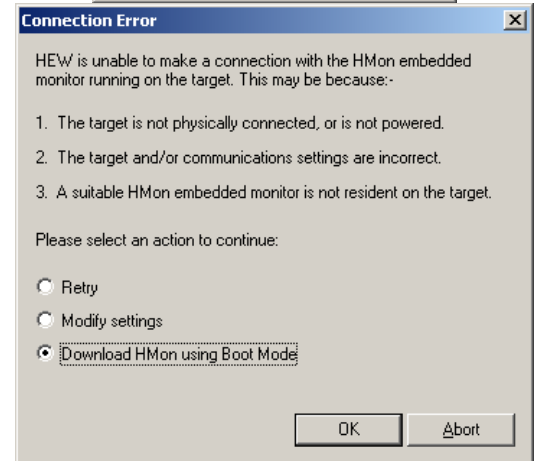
Connection Error

HEW is unable to make a connection with the HMon embedded monitor running on the target. This may be because:-

1. The target is not physically connected, or is not powered.

2. The target and/or communications settings are incorrect.

3. A suitable HMon embedded monitor is not resident on the target.

Please select an action to continue:

Retry

Modify settings

Download HMon using Boot Mode

OK

Abort